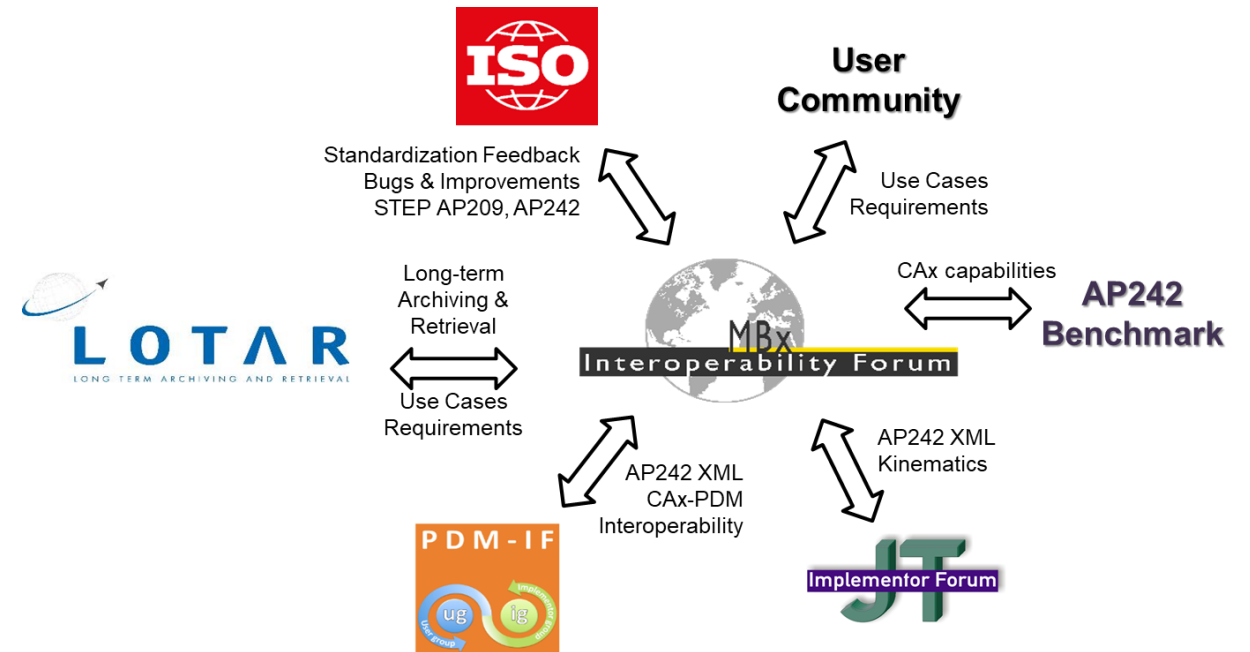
ISO

User Community

Standardization Feedback
Bugs & Improvements
STEP AP209, AP242

Use Cases
Requirements

LOTAR
LONG TERM ARCHIVING AND RETRIEVAL

Long-term Archiving & Retrieval

Use Cases
Requirements

MBx
Interoperability Forum

CAx capabilities

AP242 Benchmark

AP242 XML
CAx-PDM
Interoperability

AP242 XML
Kinematics

PDM-IF
ug
ig
User group
Implementor Group

JT
Implementor Forum